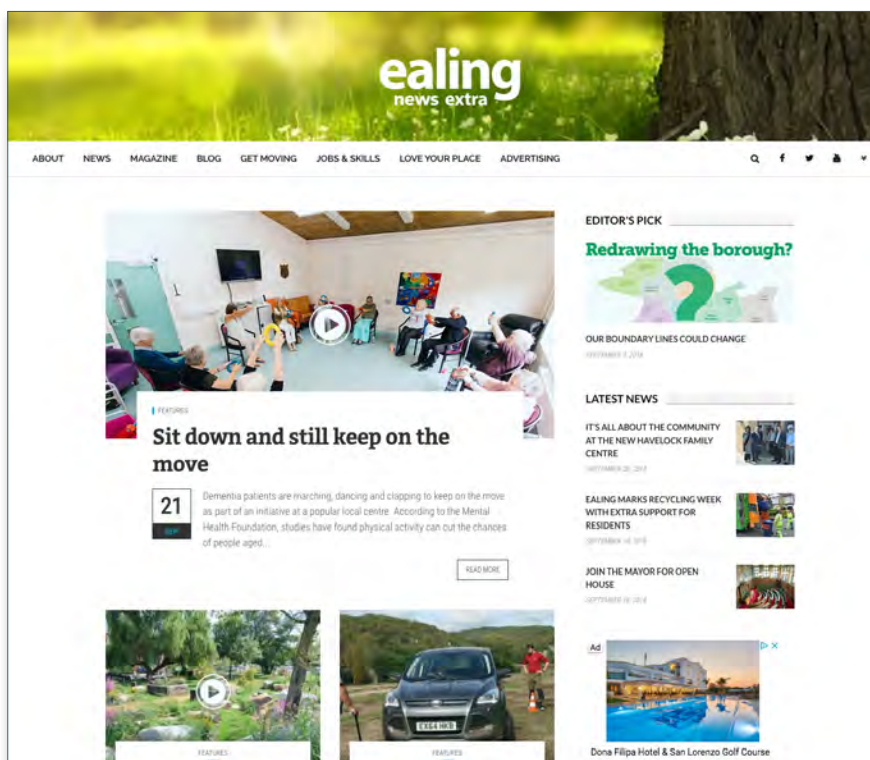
ealing
news extra

ABOUT NEWS MAGAZINE BLOG GET MOVING JOBS & SKILLS LOVE YOUR PLACE ADVERTISING

FEATURES

Sit down and still keep on the move

21
SEP

Dementia patients are marching, dancing and clapping to keep on the move as part of an initiative at a popular local centre. According to the Mental Health Foundation, studies have found physical activity can cut the chances of people aged...

READ MORE

EDITOR'S PICK

Redrawing the borough?

OUR BOUNDARY LINES COULD CHANGE

SEPTEMBER 7, 2018

LATEST NEWS

IT'S ALL ABOUT THE COMMUNITY AT THE NEW HAVELOCK FAMILY CENTRE

SEPTEMBER 20, 2018

EALING MARKS RECYCLING WEEK WITH EXTRA SUPPORT FOR RESIDENTS

SEPTEMBER 18, 2018

JOIN THE MAYOR FOR OPEN HOUSE

SEPTEMBER 18, 2018

FEATURES

EX64 HKB

FEATURES

Ad

Dona Filipa Hotel & San Lorenzo Golf Course